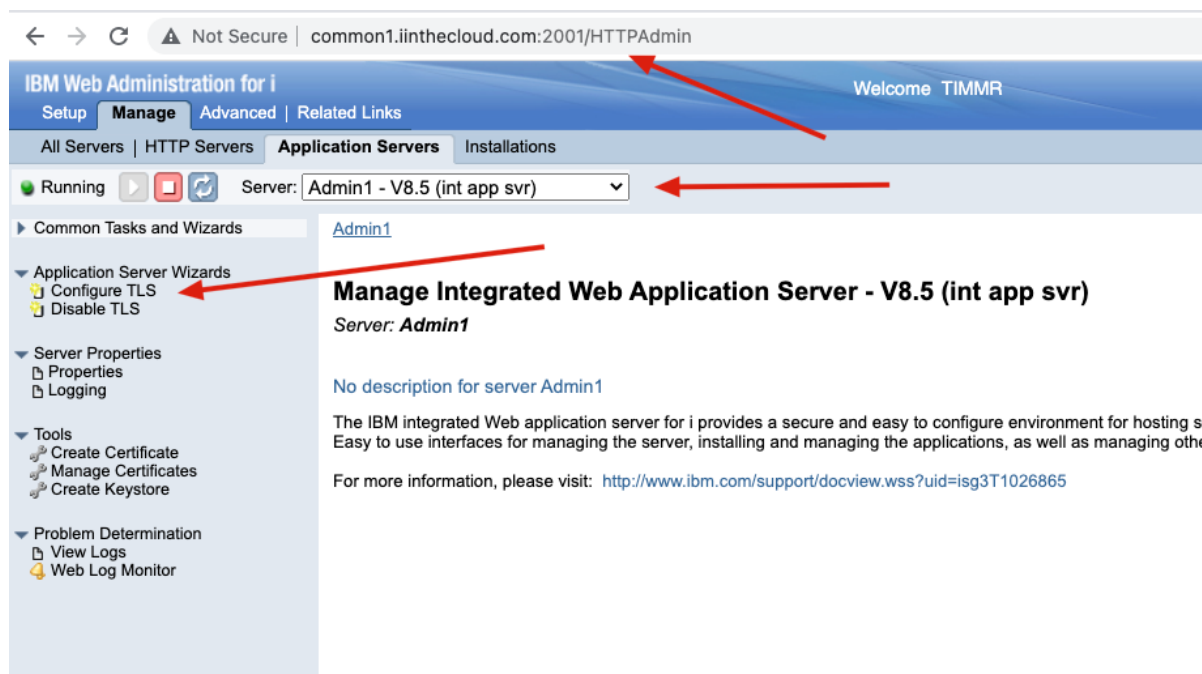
Not Secure | common1.iinthecloud.com:2001/HTTPAdmin

IBM Web Administration for i

Welcome TIMMR

Setup | Manage | Advanced | Related Links

All Servers | HTTP Servers | Application Servers | Installations

Running

Server: Admin1 - V8.5 (int app svr)

Common Tasks and Wizards

Application Server Wizards
Configure TLS
Disable TLS

Server Properties
Properties
Logging

Tools
Create Certificate
Manage Certificates
Create Keystore

Problem Determination
View Logs
Web Log Monitor

Admin1

Manage Integrated Web Application Server - V8.5 (int app svr)

Server: Admin1

No description for server Admin1

The IBM integrated Web application server for i provides a secure and easy to configure environment for hosting s
Easy to use interfaces for managing the server, installing and managing the applications, as well as managing othe

For more information, please visit: http://www.ibm.com/support/docview.wss?uid=isg3T1026865